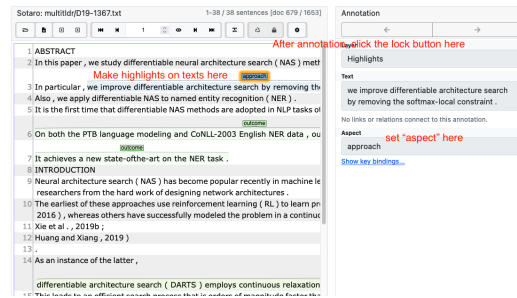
Sotaro: multitldr/D19-1367.txt

1-38 / 38 sentences [doc 679 / 1653]

Annotation

After annotation, click the lock button here

1

Layer

Highlights

Text

we improve differentiable architecture search by removing the softmax-local constraint .

No links or relations connect to this annotation.

Aspect

approach

set "aspect" here

Show key bindings...

ABSTRACT

In this paper , we study differentiable neural architecture search ( NAS ) meth

Make highlights on texts here

approach

In particular , we improve differentiable architecture search by removing the

Also , we apply differentiable NAS to named entity recognition ( NER ) .

It is the first time that differentiable NAS methods are adopted in NLP tasks ot

outcome

On both the PTB language modeling and CoNLL-2003 English NER data , ou

outcome

It achieves a new state-ofthe-art on the NER task .

INTRODUCTION

Neural architecture search ( NAS ) has become popular recently in machine le researchers from the hard work of designing network architectures .

The earliest of these approaches use reinforcement learning ( RL ) to learn pr 2016 ) , whereas others have successfully modeled the problem in a continu

Xie et al. , 2019b ;

Huang and Xiang , 2019 )

.

As an instance of the latter ,

differentiable architecture search ( DARTS ) employs continuous relaxation

This leads to an efficient search process that is orders of magnitude faster th